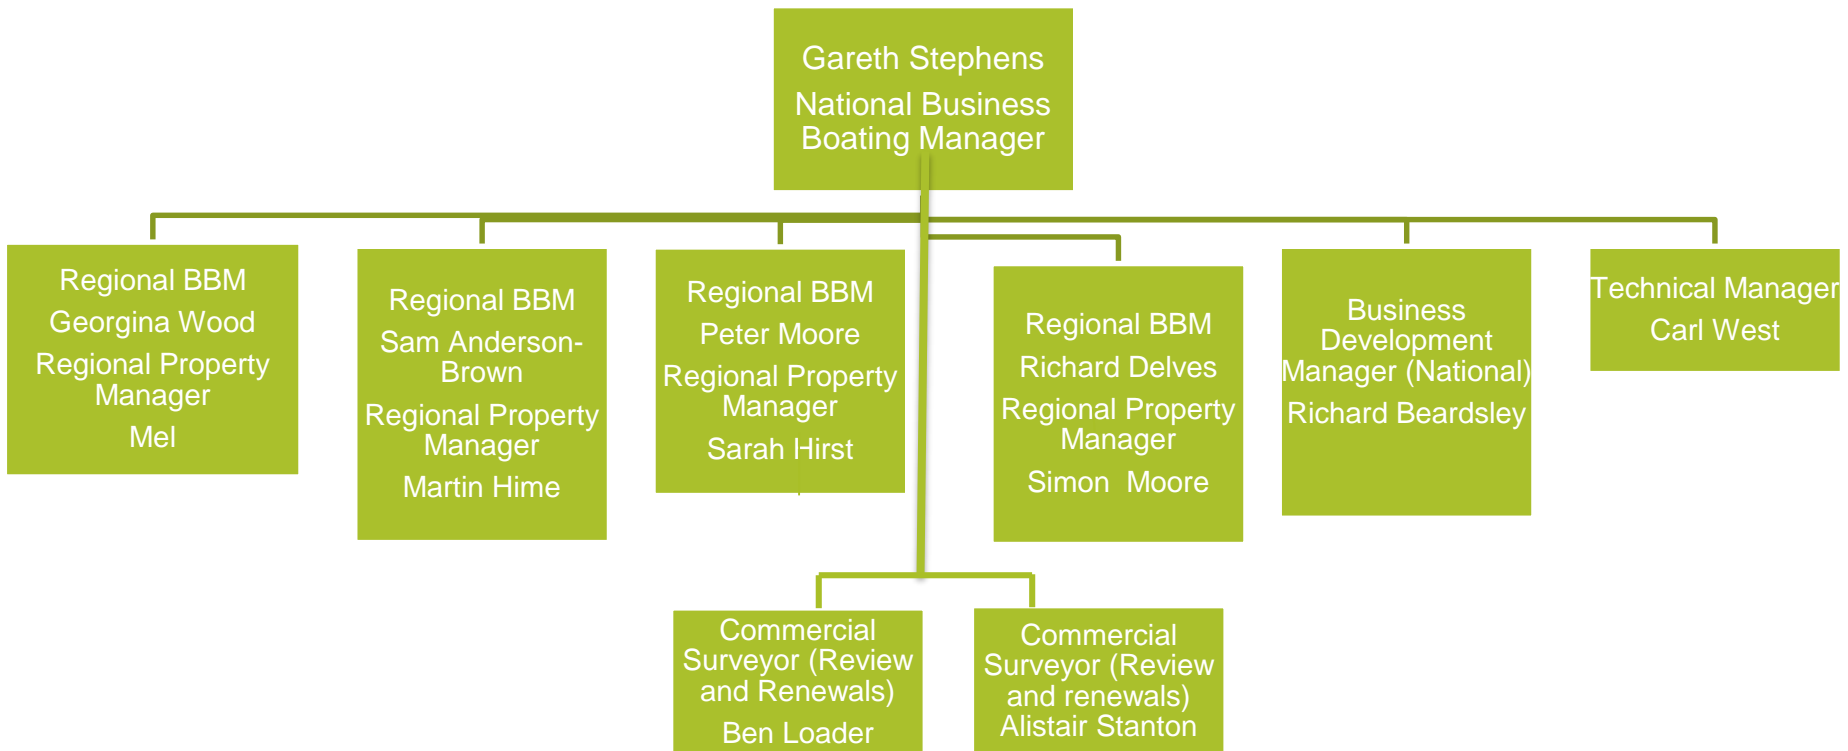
Gareth Stephens
National Business Boating Manager

Regional BBM
Georgina Wood
Regional Property Manager
Mel

Regional BBM
Sam Anderson-Brown
Regional Property Manager
Martin Hime

Regional BBM
Peter Moore
Regional Property Manager
Sarah Hirst

Regional BBM
Richard Delves
Regional Property Manager
Simon Moore

Business Development Manager (National)
Richard Beardsley

Technical Manager
Carl West

Commercial Surveyor (Review and Renewals)
Ben Loader

Commercial Surveyor (Review and renewals)
Alistair Stanton